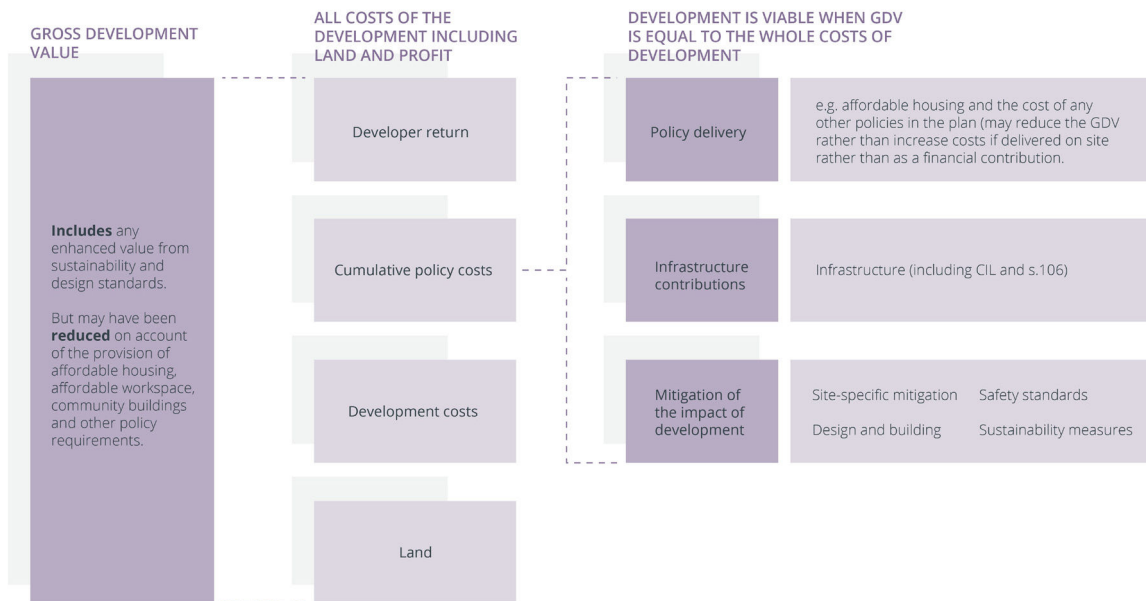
GROSS DEVELOPMENT VALUE

Includes any enhanced value from sustainability and design standards.

But may have been reduced on account of the provision of affordable housing, affordable workspace, community buildings and other policy requirements.

ALL COSTS OF THE DEVELOPMENT INCLUDING LAND AND PROFIT

Developer return

Cumulative policy costs

Development costs

Land

DEVELOPMENT IS VIABLE WHEN GDV IS EQUAL TO THE WHOLE COSTS OF DEVELOPMENT

Policy delivery

e.g. affordable housing and the cost of any other policies in the plan (may reduce the GDV rather than increase costs if delivered on site rather than as a financial contribution.

Infrastructure contributions

Infrastructure (including CIL and s.106)

Mitigation of the impact of development

Site-specific mitigation

Safety standards

Design and building

Sustainability measures